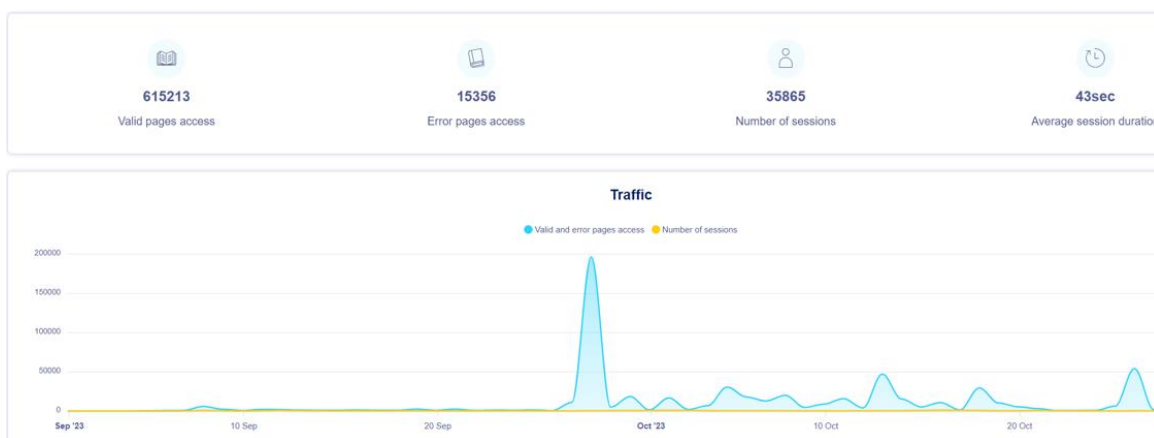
615213
Valid pages access

15356
Error pages access

35865
Number of sessions

43sec
Average session duratio

Traffic

Valid and error pages access Number of sessions

200000
150000
100000
50000
0

Sep '23 10 Sep 20 Sep Oct '23 10 Oct 20 Oct